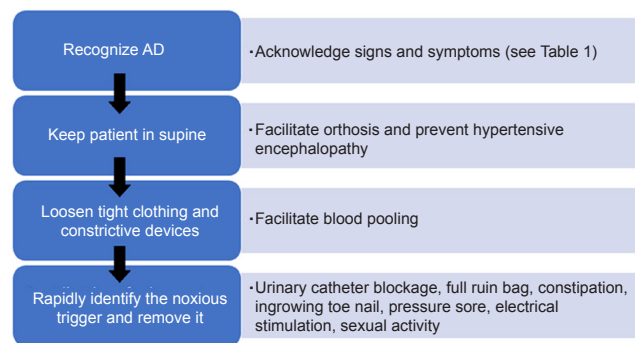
Recognize AD

•Acknowledge signs and symptoms (see Table 1)

Keep patient in supine

•Facilitate orthosis and prevent hypertensive encephalopathy

Loosen tight clothing and constrictive devices

•Facilitate blood pooling

Rapidly identify the noxious trigger and remove it

•Urinary catheter blockage, full ruin bag, constipation, ingrowing toe nail, pressure sore, electrical stimulation, sexual activity